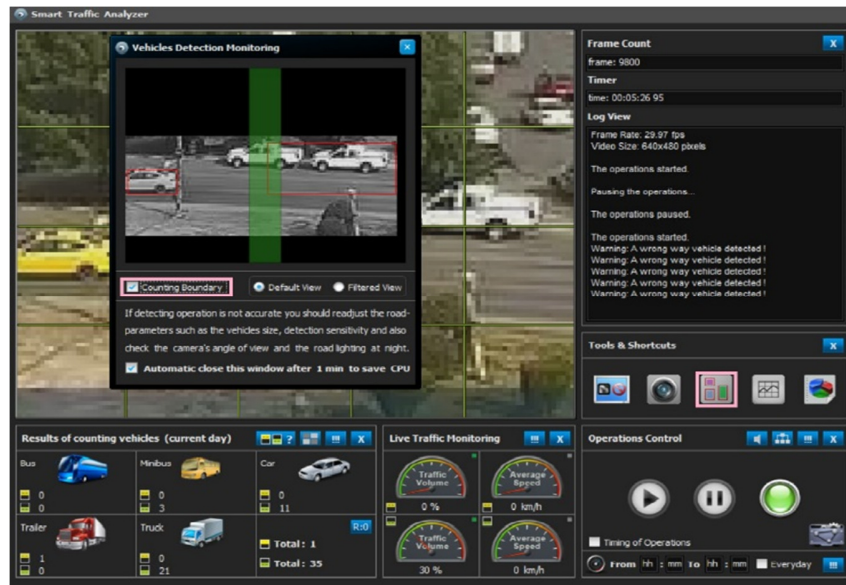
Smart Traffic Analyzer

Vehicles Detection Monitoring

Counting Boundary

Default View

Filtered View

If detecting operation is not accurate you should readjust the road-parameters such as the vehicles size, detection sensitivity and also check the camera's angle of view and the road lighting at night.

Automatic close this window after 1 min to save CPU

Frame Count

frame: 9800

Timer

time: 00:05:26 95

Log View

Frame Rate: 29.97 fps
Video Size: 640x480 pixels

The operations started.

Pausing the operations...

The operations paused.

The operations started.
Warning: A wrong way vehicle detected !
Warning: A wrong way vehicle detected !
Warning: A wrong way vehicle detected !
Warning: A wrong way vehicle detected !
Warning: A wrong way vehicle detected !

Tools & Shortcuts

Results of counting vehicles (current day)

Bus
0
0

Minibus
0
3

Car
0
11

Trailer
1
0

Truck
0
21

R:0

Total : 1

Total : 35

Live Traffic Monitoring

Traffic Volume
0 %

Average Speed
0 km/h

Traffic Volume
30 %

Average Speed
0 km/h

Operations Control

Timing of Operations

From hh : mm To hh : mm

Everyday